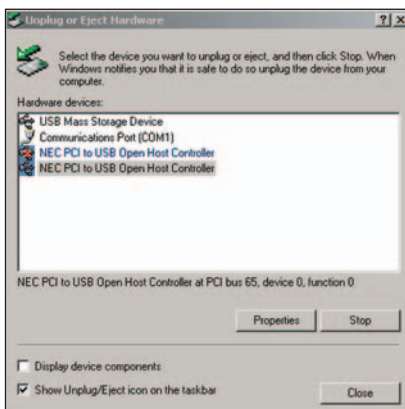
Unplug or Eject Hardware

?| X

Select the device you want to unplug or eject, and then click Stop. When Windows notifies you that it is safe to do so unplug the device from your computer.

Hardware devices:

USB Mass Storage Device
Communications Port (COM1)
NEC PCI to USB Open Host Controller
NEC PCI to USB Open Host Controller

NEC PCI to USB Open Host Controller at PCI bus 65, device 0, function 0

Properties

Stop

Display device components

Show Unplug/Eject icon on the taskbar

Close